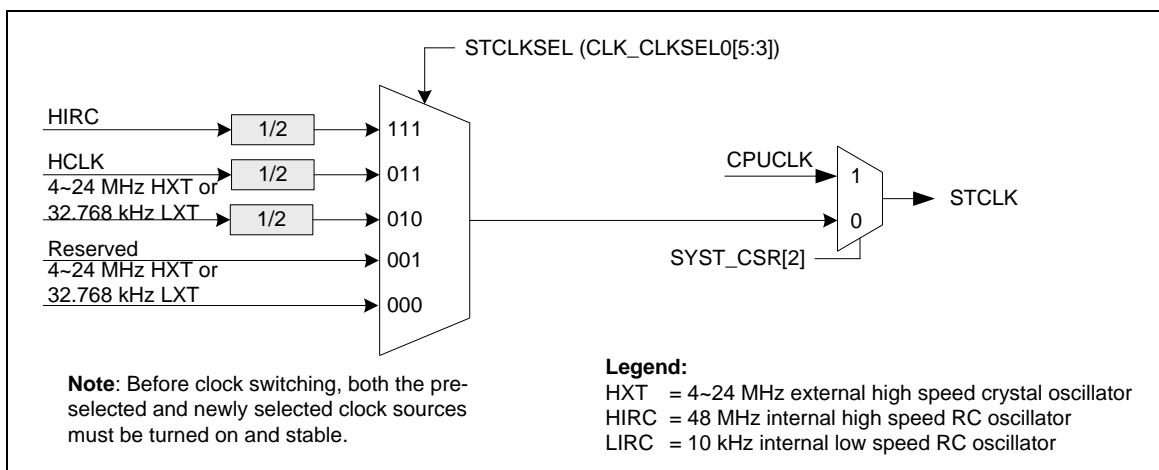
STCLKSEL (CLK_CLKSEL0[5:3])

HIRC

1/2

111

HCLK

1/2

011

4~24 MHz HXT or

32.768 kHz LXT

1/2

010

Reserved

001

4~24 MHz HXT or

32.768 kHz LXT

000

CPUCLK

1

0

STCLK

SYST_CSR[2]

**Note**: Before clock switching, both the pre-selected and newly selected clock sources must be turned on and stable.

**Legend:**

HXT = 4~24 MHz external high speed crystal oscillator

HIRC = 48 MHz internal high speed RC oscillator

LIRC = 10 kHz internal low speed RC oscillator